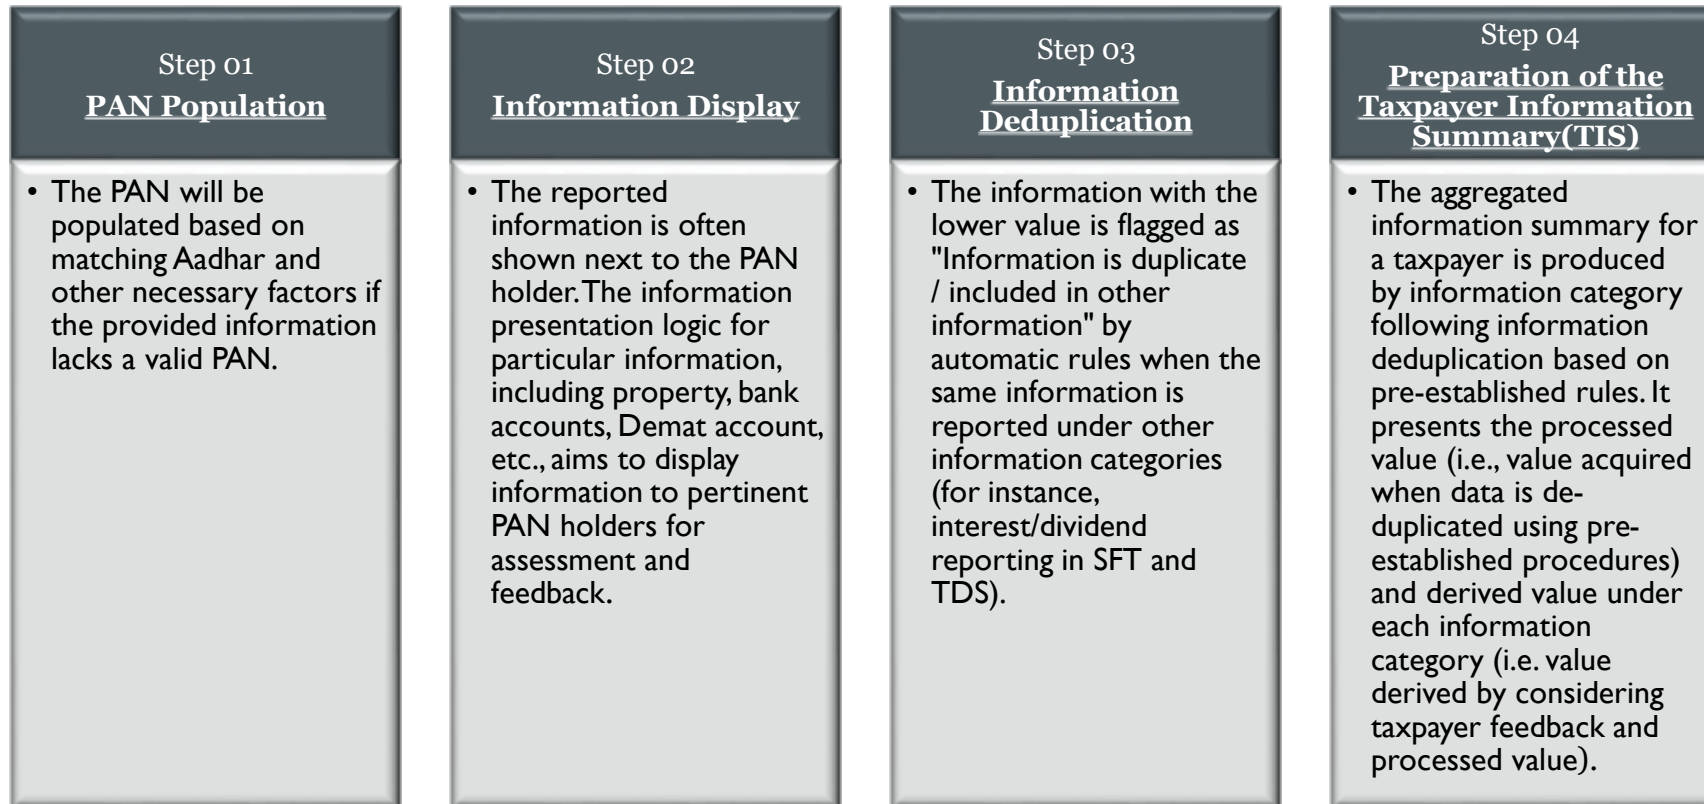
Step 01
PAN Population

• The PAN will be populated based on matching Aadhar and other necessary factors if the provided information lacks a valid PAN.

Step 02
Information Display

• The reported information is often shown next to the PAN holder. The information presentation logic for particular information, including property, bank accounts, Demat account, etc., aims to display information to pertinent PAN holders for assessment and feedback.

Step 03
Information Deduplication

• The information with the lower value is flagged as "Information is duplicate / included in other information" by automatic rules when the same information is reported under other information categories (for instance, interest/dividend reporting in SFT and TDS).

Step 04
Preparation of the Taxpayer Information Summary(TIS)

• The aggregated information summary for a taxpayer is produced by information category following information deduplication based on pre-established rules. It presents the processed value (i.e., value acquired when data is deduplicated using pre-established procedures) and derived value under each information category (i.e. value derived by considering taxpayer feedback and processed value).